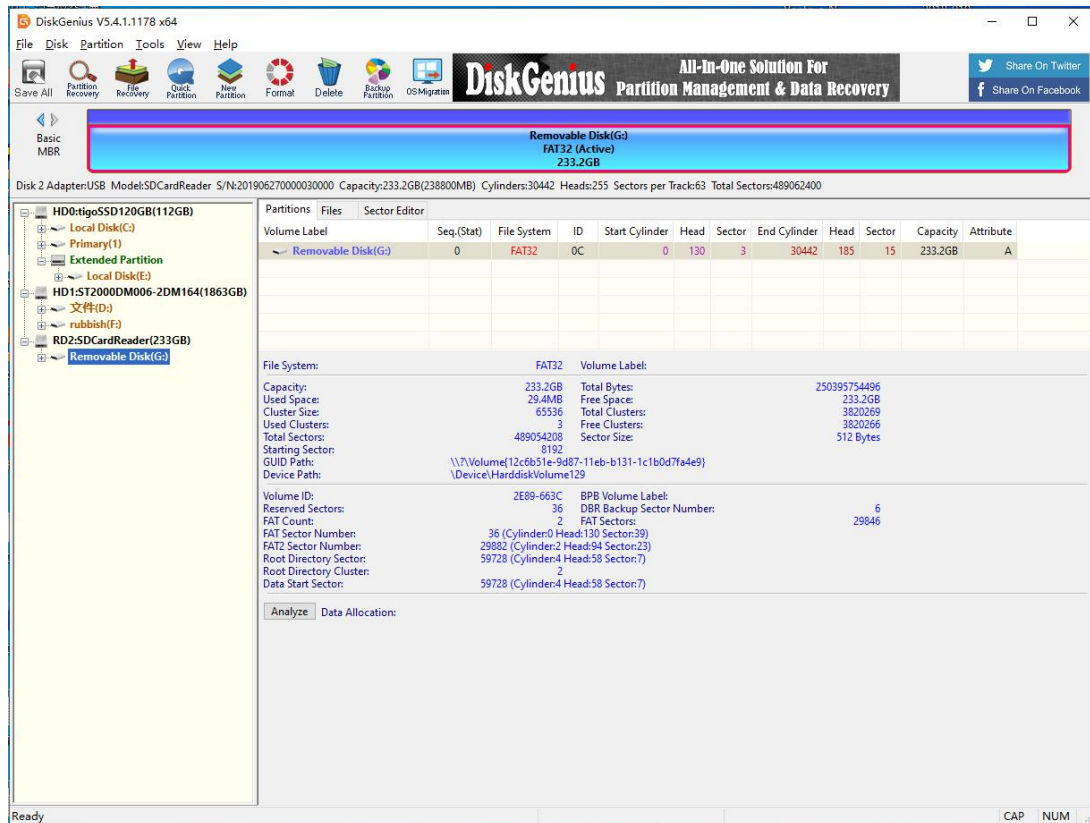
DiskGenius V5.4.1.1178 x64

File Disk Partition Tools View Help

Save All Partition Recovery File Recovery Quick Partition New Partition Format Delete Backup Partition OS Migration

DiskGenius All-In-One Solution For Partition Management & Data Recovery

Share On Twitter
Share On Facebook

Basic MBR

Removable Disk(G:)
FAT32 (Active)
233.2GB

Disk 2 Adapter:USB Model:SDCardReader S/N:20190627000030000 Capacity:233.2GB(238800MB) Cylinders:30442 Heads:255 Sectors per Track:63 Total Sectors:489062400

HD0:tigoSSD120GB(112GB)
Local Disk(C:)
Primary(1)
Extended Partition
Local Disk(E:)
HD1:ST2000DM006-2DM164(1863GB)
文件(D:)
rubbish(F:)
RD2:SDCardReader(233GB)
Removable Disk(G:)

Partitions Files Sector Editor

| Volume Label | Seq.(Stat) | File System | ID | Start Cylinder | Head | Sector | End Cylinder | Head | Sector | Capacity | Attribute |
|---|---|---|---|---|---|---|---|---|---|---|---|
| Removable Disk(G:) | 0 | FAT32 | 0C | 0 | 130 | 3 | 30442 | 185 | 15 | 233.2GB | A |

File System: FAT32 Volume Label:

Capacity: 233.2GB Total Bytes: 250395754496
Used Space: 29.4MB Free Space: 233.2GB
Cluster Size: 65536 Total Clusters: 3820269
Used Clusters: 3 Free Clusters: 3820266
Total Sectors: 489054208 Sector Size: 512 Bytes
Starting Sector: 8192
GUID Path: \\?\Volume{12c6b51e-9d87-11eb-b131-1c1b0d7fa4e9}
Device Path: \Device\HarddiskVolume129

Volume ID: 2E89-663C BPB Volume Label:
Reserved Sectors: 36 DBR Backup Sector Number: 6
FAT Count: 2 FAT Sectors: 29846
FAT Sector Number: 36 (Cylinder:0 Head:130 Sector:39)
FAT2 Sector Number: 29882 (Cylinder:2 Head:94 Sector:23)
Root Directory Sector: 59728 (Cylinder:4 Head:58 Sector:7)
Root Directory Cluster: 2
Data Start Sector: 59728 (Cylinder:4 Head:58 Sector:7)

Analyze Data Allocation:

Ready CAP NUM